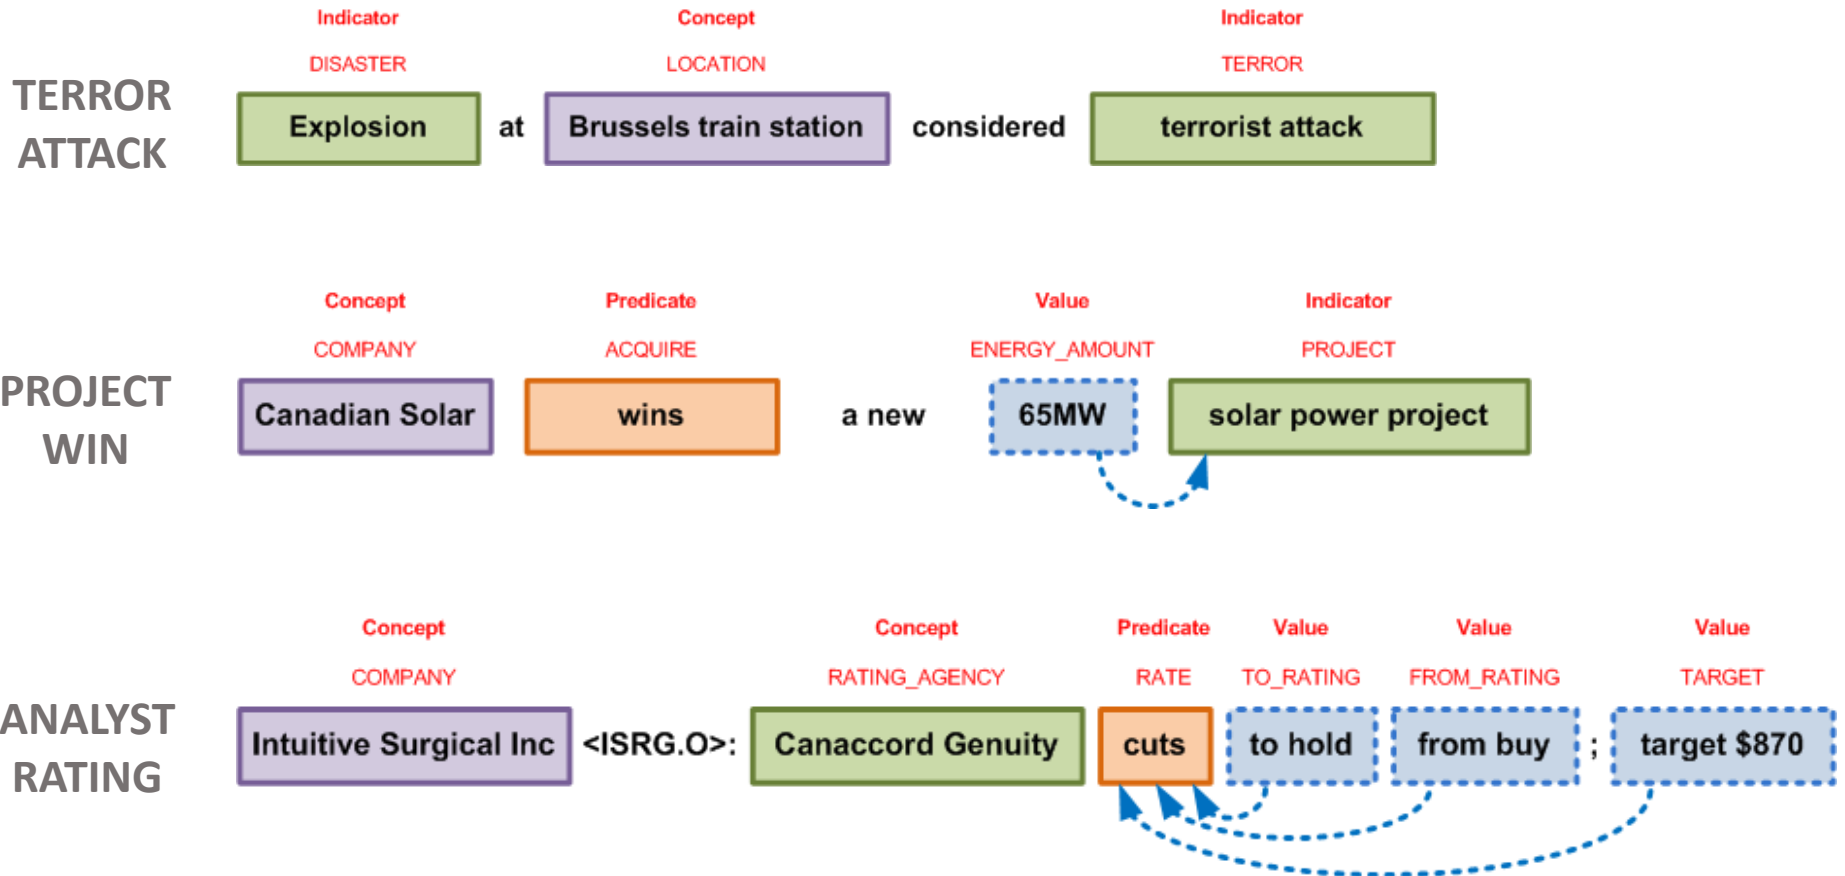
TERROR ATTACK

Indicator
DISASTER
Explosion

at

Concept
LOCATION
Brussels train station

considered

Indicator
TERROR
terrorist attack

PROJECT WIN

Concept
COMPANY
Canadian Solar

Predicate
ACQUIRE
wins

a new

Value
ENERGY_AMOUNT
65MW

Indicator
PROJECT
solar power project

ANALYST RATING

Concept
COMPANY
Intuitive Surgical Inc

<ISRG.O>:

Concept
RATING_AGENCY
Canaccord Genuity

Predicate
RATE
cuts

Value
TO_RATING
to hold

Value
FROM_RATING
from buy

;

Value
TARGET
target $870